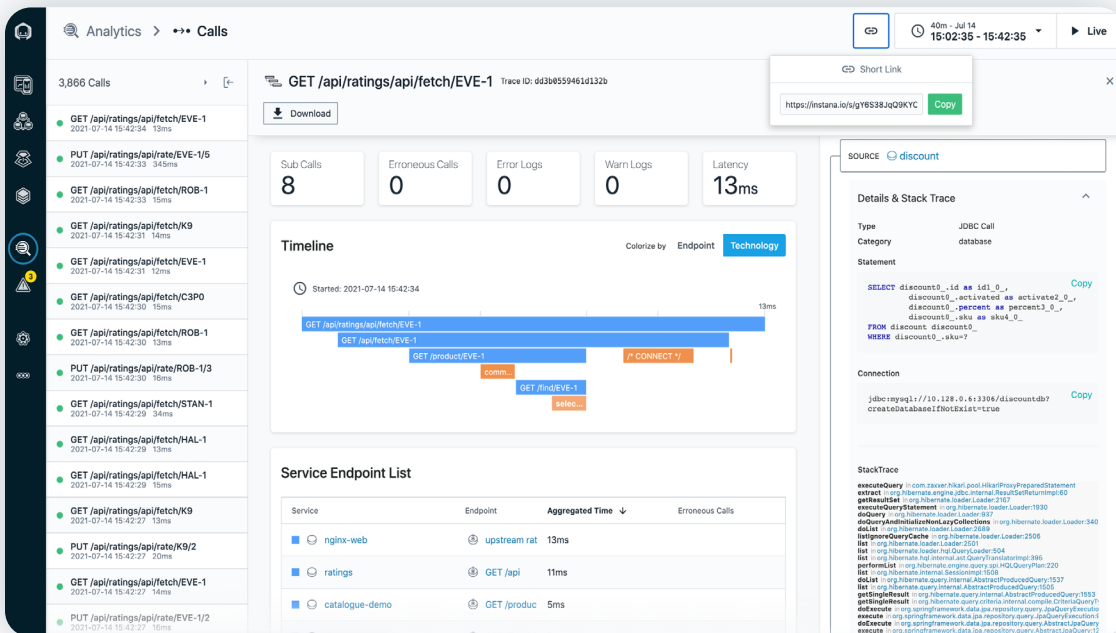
Analytics > Calls

40m - Jul 14
15:02:35 - 15:42:35

Live

3,866 Calls

GET /api/ratings/api/fetch/EVE-1
2021-07-14 15:42:34 13ms

PUT /api/ratings/api/rate/EVE-1/5
2021-07-14 15:42:33 345ms

GET /api/ratings/api/fetch/ROB-1
2021-07-14 15:42:33 15ms

GET /api/ratings/api/fetch/K9
2021-07-14 15:42:31 14ms

GET /api/ratings/api/fetch/EVE-1
2021-07-14 15:42:31 12ms

GET /api/ratings/api/fetch/C3P0
2021-07-14 15:42:30 15ms

GET /api/ratings/api/fetch/ROB-1
2021-07-14 15:42:30 13ms

PUT /api/ratings/api/rate/ROB-1/3
2021-07-14 15:42:30 16ms

GET /api/ratings/api/fetch/STAN-1
2021-07-14 15:42:29 34ms

GET /api/ratings/api/fetch/HAL-1
2021-07-14 15:42:29 13ms

GET /api/ratings/api/fetch/HAL-1
2021-07-14 15:42:29 15ms

GET /api/ratings/api/fetch/K9
2021-07-14 15:42:27 13ms

PUT /api/ratings/api/rate/K9/2
2021-07-14 15:42:27 20ms

GET /api/ratings/api/fetch/EVE-1
2021-07-14 15:42:27 13ms

PUT /api/ratings/api/rate/EVE-1/2
2021-07-14 15:42:27 16ms

GET /api/ratings/api/fetch/EVE-1 Trace ID: dd3b0559461d132b

Download

Short Link
https://instana.io/s/gY6S38JqQ9KYC Copy

| Sub Calls | Erroneous Calls | Error Logs | Warn Logs | Latency |
|---|---|---|---|---|
| 8 | 0 | 0 | 0 | 13ms |

Timeline
Colorize by Endpoint Technology

Started: 2021-07-14 15:42:34
13ms
GET /api/ratings/api/fetch/EVE-1
GET /api/fetch/EVE-1
GET /product/EVE-1
/* CONNECT */
comm...
GET /find/EVE-1
selec...

Service Endpoint List

| Service | Endpoint | Aggregated Time | Erroneous Calls |
|---|---|---|---|
| nginx-web | upstream rat | 13ms | |
| ratings | GET /api | 11ms | |
| catalogue-demo | GET /produc | 5ms | |

SOURCE discount

Details & Stack Trace

Type JDBC Call
Category database

Statement
Copy
SELECT discount0_.id as id1_0_,
discount0_.activated as activate2_0_,
discount0_.percent as percent3_0_,
discount0_.sku as sku4_0_
FROM discount discount0_
WHERE discount0_.sku=?

Connection
Copy
jdbc:mysql://10.128.0.6:3306/discountdb?
createDatabaseIfNotExist=true

StackTrace
executeQuery in com.zaxxer.hikari.pool.HikariProxyPreparedStatement
extract in org.hibernate.engine.jdbc.internal.ResultSetReturnImpl:60
getResultSet in org.hibernate.loader.Loader:2167
executeQueryStatement in org.hibernate.loader.Loader:1930
doQuery in org.hibernate.loader.Loader:937
doQueryAndInitializeNonLazyCollections in org.hibernate.loader.Loader:340
doList in org.hibernate.loader.Loader:2689
listIgnoreQueryCache in org.hibernate.loader.Loader:2506
list in org.hibernate.loader.Loader:2501
list in org.hibernate.loader.hql.QueryLoader:504
list in org.hibernate.hql.internal.ast.QueryTranslatorImpl:396
performList in org.hibernate.engine.query.spi.HQLQueryPlan:220
list in org.hibernate.internal.SessionImpl:1508
doList in org.hibernate.query.internal.AbstractProducedQuery:1537
list in org.hibernate.query.internal.AbstractProducedQuery:1505
getSingleResult in org.hibernate.query.internal.AbstractProducedQuery:1553
getSingleResult in org.hibernate.query.criteria.internal.compile.CriteriaQuery
doExecute in org.springframework.data.jpa.repository.query.JpaQueryExecution
execute in org.springframework.data.jpa.repository.query.JpaQueryExecution
doExecute in org.springframework.data.jpa.repository.query.AbstractJpaQuery
execute in org.springframework.data.jpa.repository.query.AbstractJpaQuery